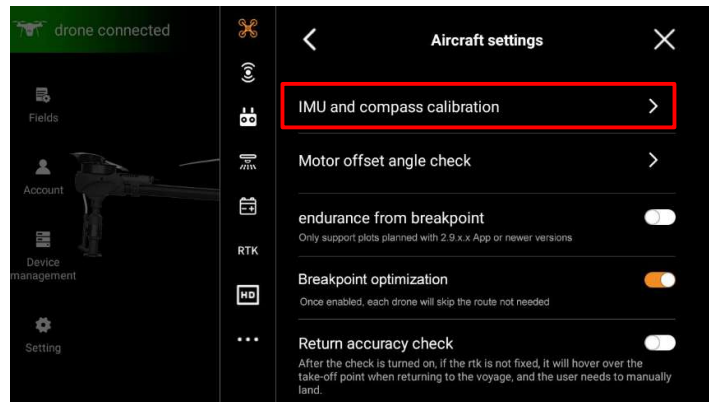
drone connected

Fields

Account

Device management

Setting

RTK

HD

Aircraft settings

IMU and compass calibration

Motor offset angle check

endurance from breakpoint

Only support plots planned with 2.9.x.x App or newer versions

Breakpoint optimization

Once enabled, each drone will skip the route not needed

Return accuracy check

After the check is turned on, if the rtk is not fixed, it will hover over the take-off point when returning to the voyage, and the user needs to manually land.